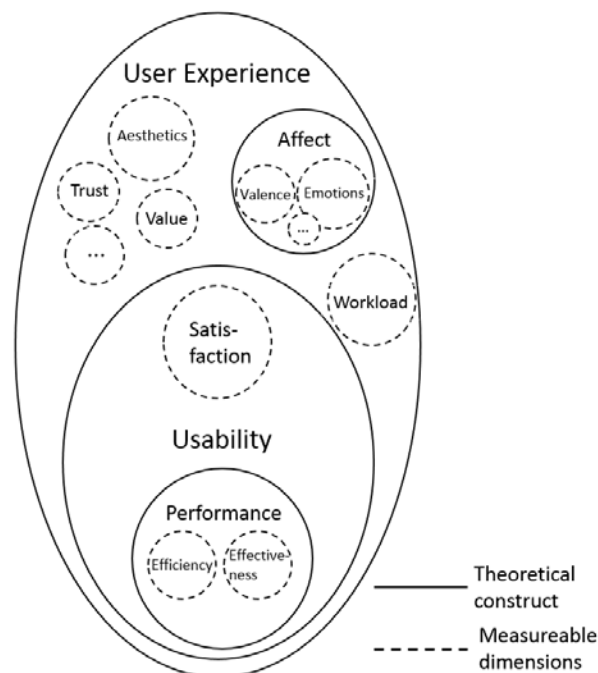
User Experience

Aesthetics

Trust

Value

...

Affect

Valence

Emotions

...

Workload

Satisfaction

Usability

Performance

Efficiency

Effectiveness

Theoretical construct

Measureable dimensions